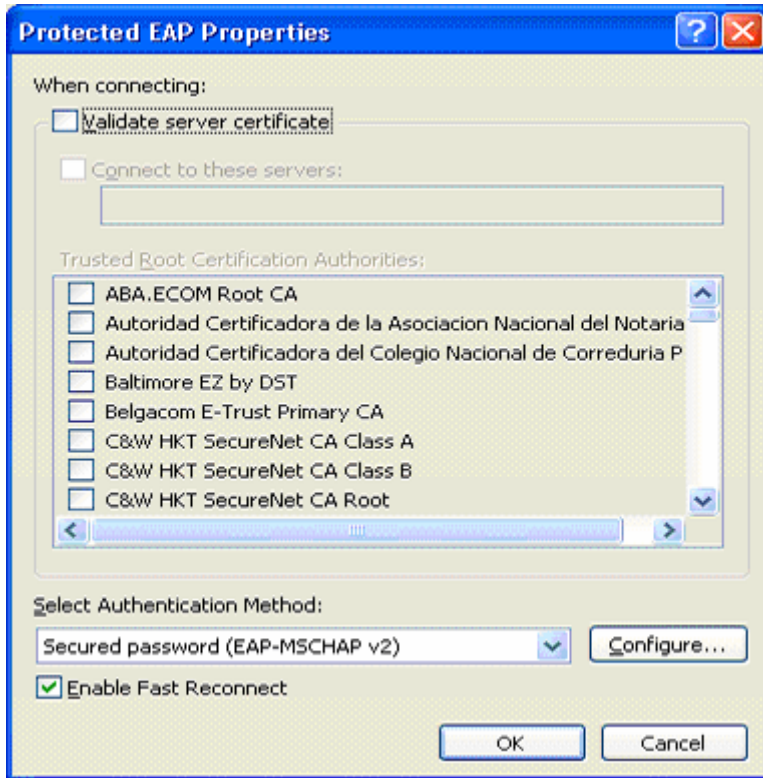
Protected EAP Properties

When connecting:

Validate server certificate

Connect to these servers:

Trusted Root Certification Authorities:

ABA.ECOM Root CA
Autoridad Certificadora de la Asociacion Nacional del Notaria
Autoridad Certificadora del Colegio Nacional de Correduria P
Baltimore EZ by DST
Belgacom E-Trust Primary CA
C&W HKT SecureNet CA Class A
C&W HKT SecureNet CA Class B
C&W HKT SecureNet CA Root

Select Authentication Method:

Secured password (EAP-MSCHAP v2)

Configure...

Enable Fast Reconnect

OK

Cancel